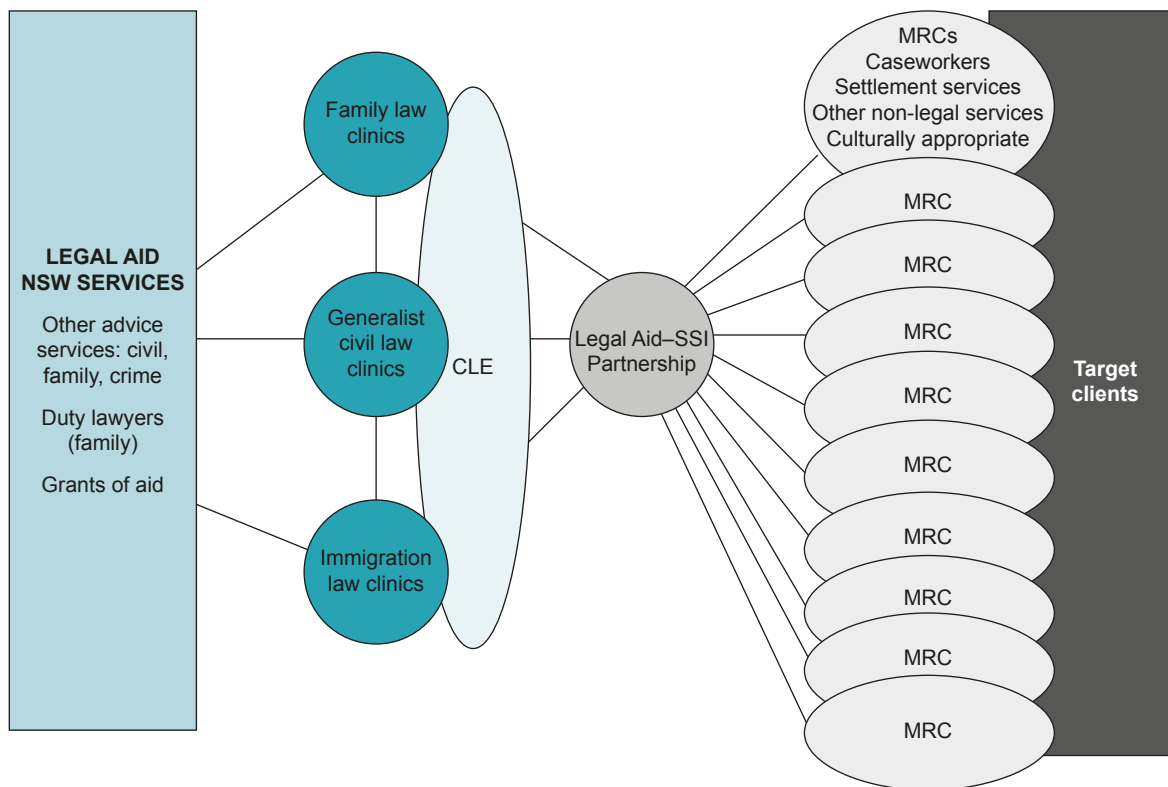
LEGAL AID NSW SERVICES

Other advice services: civil, family, crime

Duty lawyers (family)

Grants of aid

Family law clinics

Generalist civil law clinics

Immigration law clinics

CLE

Legal Aid–SSI Partnership

MRCs
Caseworkers
Settlement services
Other non-legal services
Culturally appropriate

MRC

MRC

MRC

MRC

MRC

MRC

MRC

MRC

MRC

Target clients